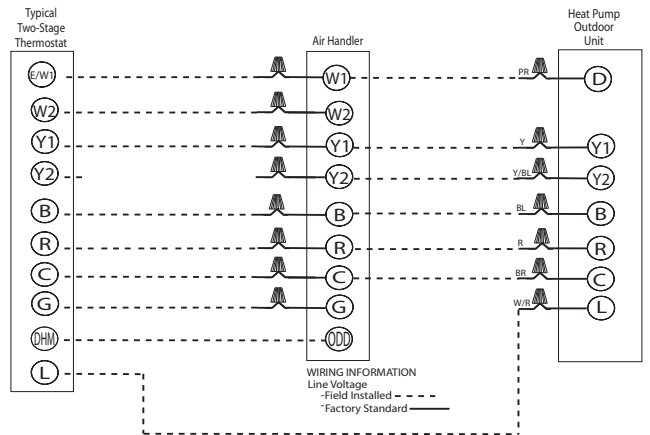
Typical Two-Stage Thermostat

Air Handler

Heat Pump Outdoor Unit

E/W1
W2
Y1
Y2
B
R
C
G
DHM
L

W1
W2
Y1
Y2
B
R
C
G
ODD

PR
Y
Y/BL
BL
R
BR
W/R

D
Y1
Y2
B
R
C
L

WIRING INFORMATION
Line Voltage
-Field Installed
-Factory Standard